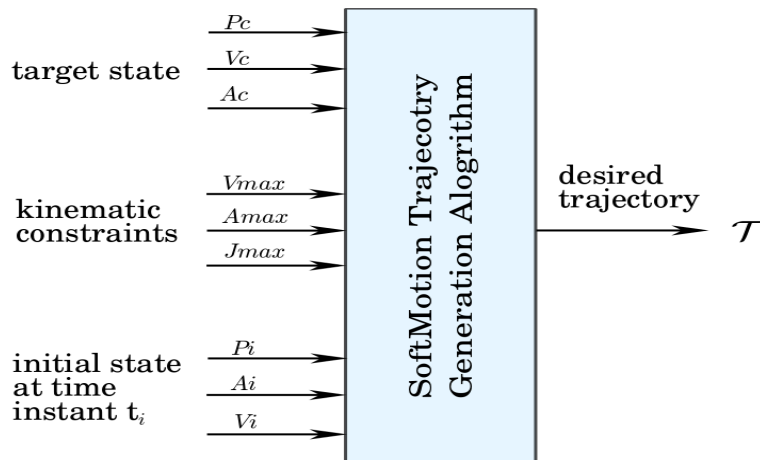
target state

$Pc$

$Vc$

$Ac$

kinematic constraints

$Vmax$

$Amax$

$Jmax$

initial state at time instant t$_i$

$Pi$

$Ai$

$Vi$

SoftMotion Trajectory Generation Alogrithm

desired trajectory

$\mathcal{T}$